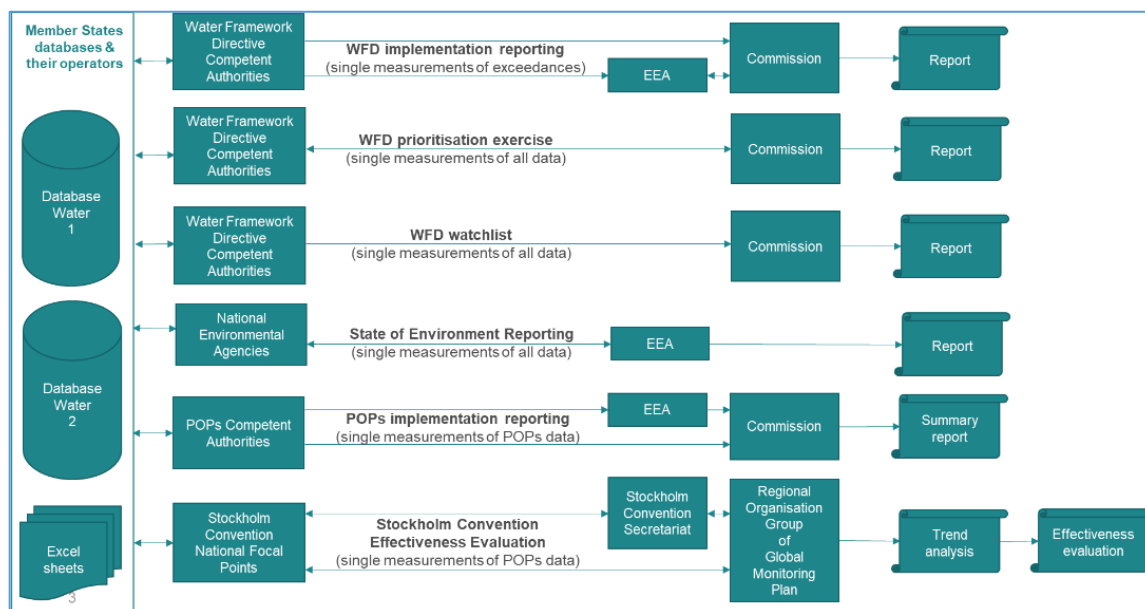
Member States databases & their operators

Database Water 1

Database Water 2

Excel sheets

3

Water Framework Directive Competent Authorities

WFD implementation reporting
(single measurements of exceedances)

EEA

Commission

Report

Water Framework Directive Competent Authorities

WFD prioritisation exercise
(single measurements of all data)

Commission

Report

Water Framework Directive Competent Authorities

WFD watchlist
(single measurements of all data)

Commission

Report

National Environmental Agencies

State of Environment Reporting
(single measurements of all data)

EEA

Report

POPs Competent Authorities

POPs implementation reporting
(single measurements of POPs data)

EEA

Commission

Summary report

Stockholm Convention National Focal Points

Stockholm Convention Effectiveness Evaluation
(single measurements of POPs data)

Stockholm Convention Secretariat

Regional Organisation Group of Global Monitoring Plan

Trend analysis

Effectiveness evaluation